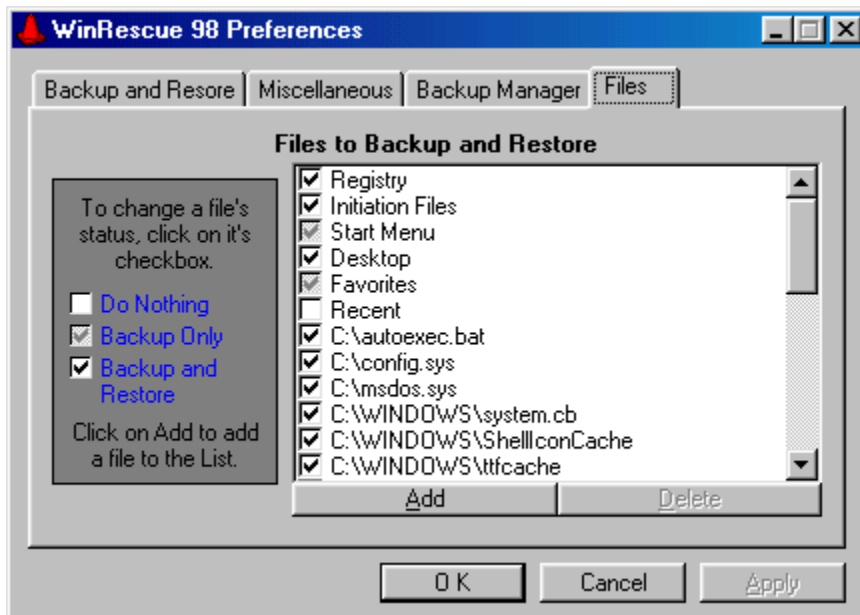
WinRescue 98 Preferences

Backup and Resore | Miscellaneous | Backup Manager | Files

Files to Backup and Restore

To change a file's status, click on it's checkbox.

Do Nothing
Backup Only
Backup and Restore

Click on Add to add a file to the List.

Registry
Initiation Files
Start Menu
Desktop
Favorites
Recent
C:\autoexec.bat
C:\config.sys
C:\msdos.sys
C:\WINDOWS\system.cb
C:\WINDOWS\ShellIconCache
C:\WINDOWS\ttfcache

Add
Delete

OK
Cancel
Apply